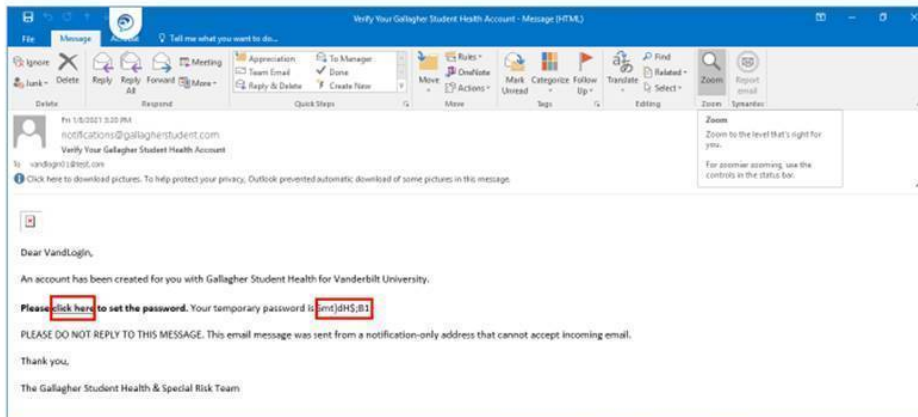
Verify Your Gallagher Student Health Account - Message (HTML)

File Message Tell me what you want to do...

Ignore Junk Delete Reply Reply All Forward Meeting More
Delete Respond

Appreciation Team Email Reply & Delete To Manager Done Create New
Quick Steps

Move Rules OneNote Actions
Move

Mark Unread Categorize Follow Up
Tags

Translate Find Related Select
Editing

Zoom
Zoom

Report email
Symantec

Fri 1/8/2021 3:20 PM
notifications@gallagherstudent.com
Verify Your Gallagher Student Health Account
To vandlogin01@test.com

Click here to download pictures. To help protect your privacy, Outlook prevented automatic download of some pictures in this message.

Zoom
Zoom to the level that's right for you.
For zoomier zooming, use the controls in the status bar.

Dear VandLogin,

An account has been created for you with Gallagher Student Health for Vanderbilt University.

Please click here to set the password. Your temporary password is 5mt)dH$;B1

PLEASE DO NOT REPLY TO THIS MESSAGE. This email message was sent from a notification-only address that cannot accept incoming email.

Thank you,

The Gallagher Student Health & Special Risk Team